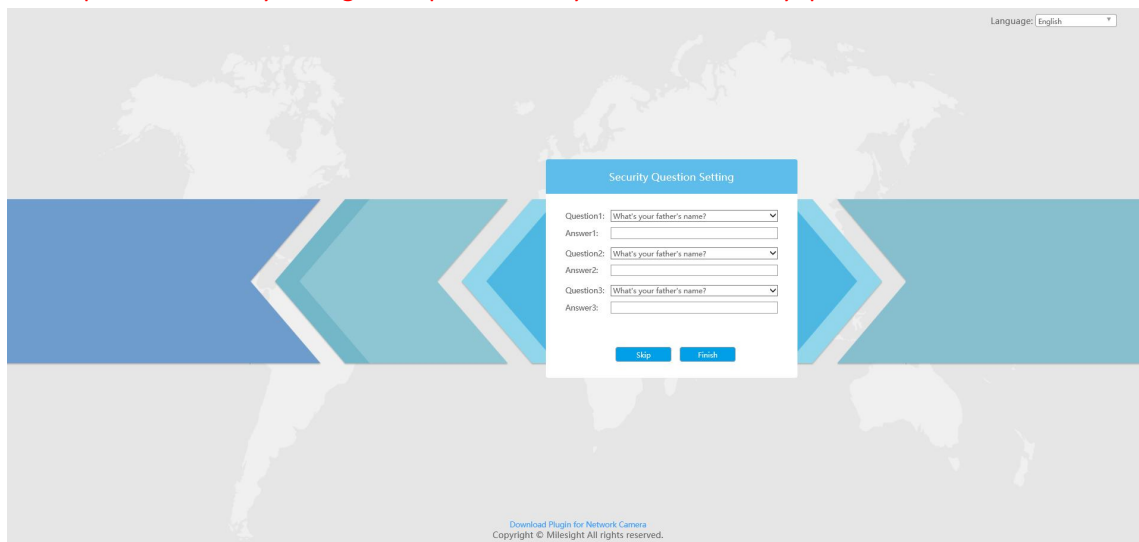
Language: English

Security Question Setting

Question1: What's your father's name?
Answer1:
Question2: What's your father's name?
Answer2:
Question3: What's your father's name?
Answer3:

Skip Finish

Download Plugin for Network Camera
Copyright © Milesight All rights reserved.